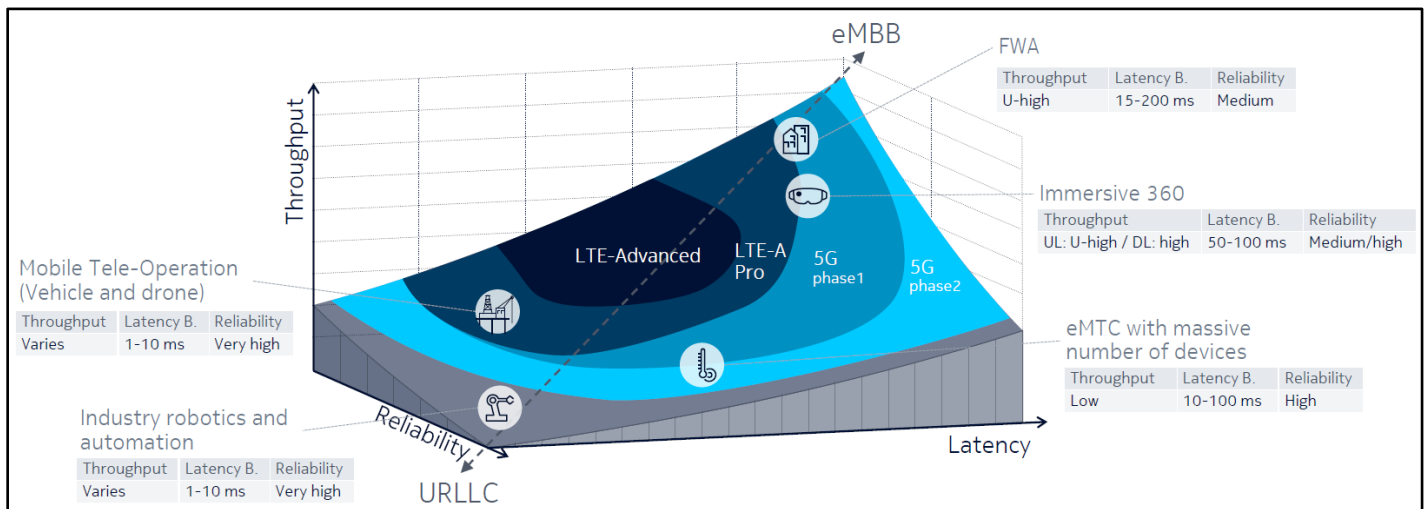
eMBB

FWA

| Throughput | Latency B. | Reliability |
|---|---|---|
| U-high | 15-200 ms | Medium |

Throughput

Immersive 360

| Throughput | Latency B. | Reliability |
|---|---|---|
| UL: U-high / DL: high | 50-100 ms | Medium/high |

LTE-Advanced

LTE-A Pro

5G phase1

5G phase2

Mobile Tele-Operation (Vehicle and drone)

| Throughput | Latency B. | Reliability |
|---|---|---|
| Varies | 1-10 ms | Very high |

eMTC with massive number of devices

| Throughput | Latency B. | Reliability |
|---|---|---|
| Low | 10-100 ms | High |

Industry robotics and automation

| Throughput | Latency B. | Reliability |
|---|---|---|
| Varies | 1-10 ms | Very high |

Reliability

Latency

URLLC